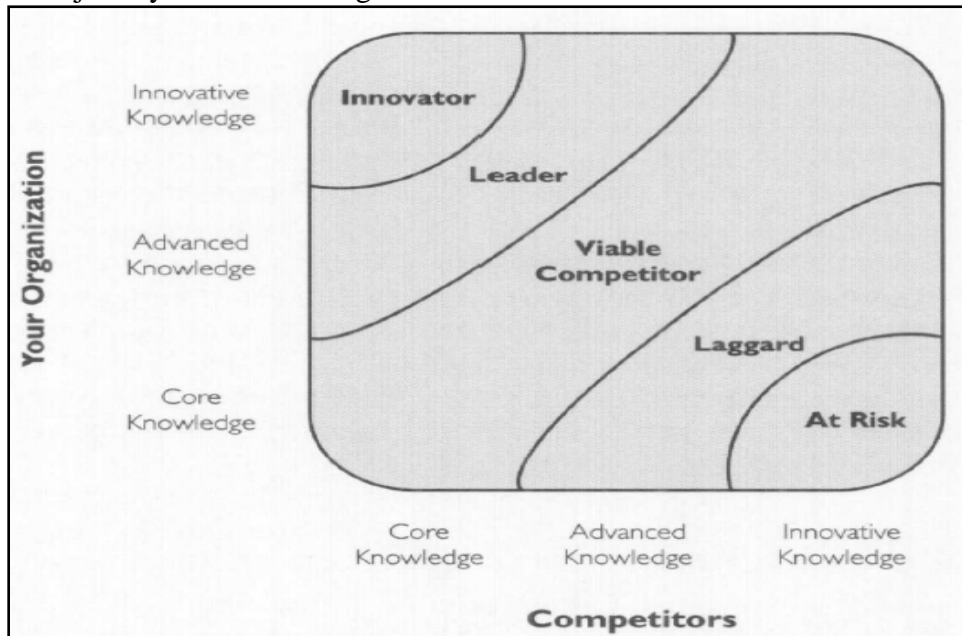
Innovative Knowledge

Advanced Knowledge

Core Knowledge

Your Organization

Innovator

Leader

Viable Competitor

Laggard

At Risk

Core Knowledge

Advanced Knowledge

Innovative Knowledge

Competitors